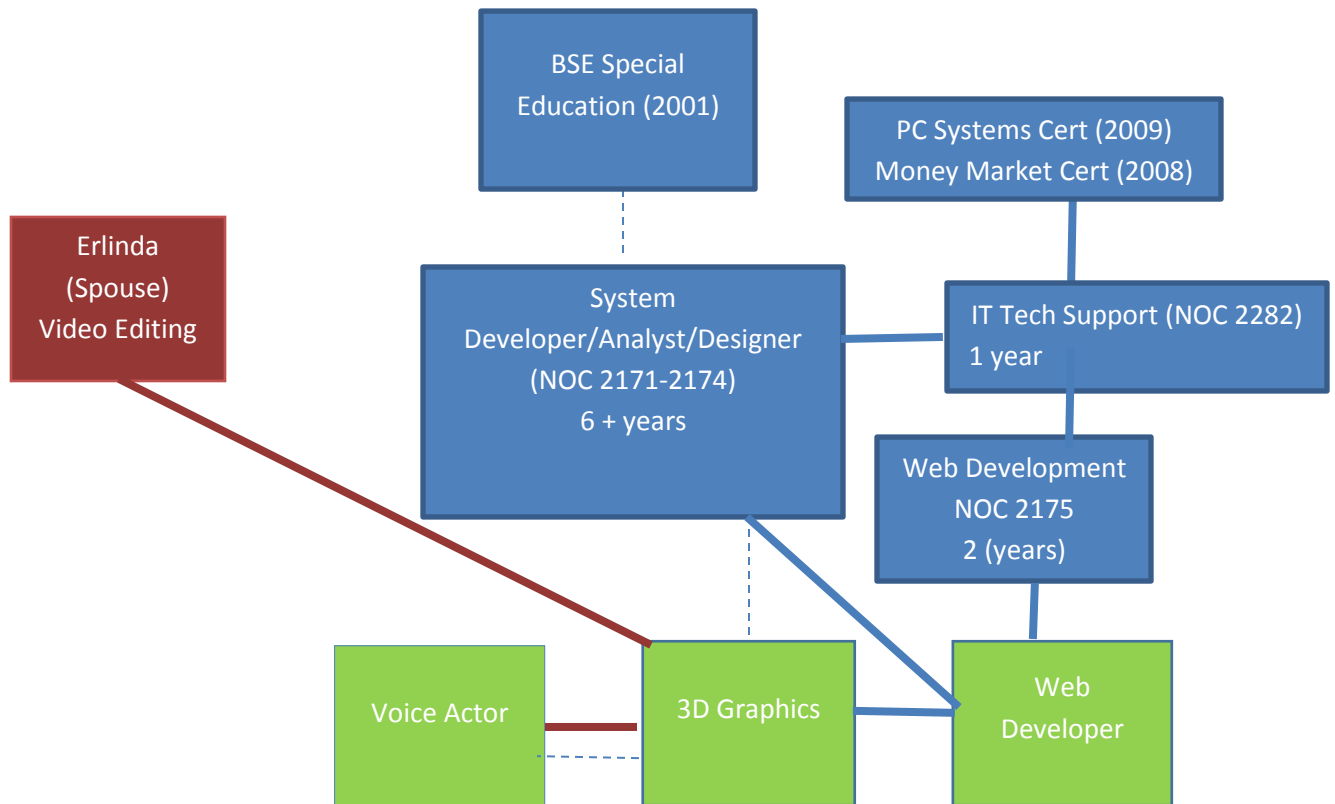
BSE Special Education (2001)

PC Systems Cert (2009)
Money Market Cert (2008)

Erlinda
(Spouse)
Video Editing

System
Developer/Analyst/Designer
(NOC 2171-2174)
6 + years

IT Tech Support (NOC 2282)
1 year

Web Development
NOC 2175
2 (years)

Voice Actor

3D Graphics

Web
Developer